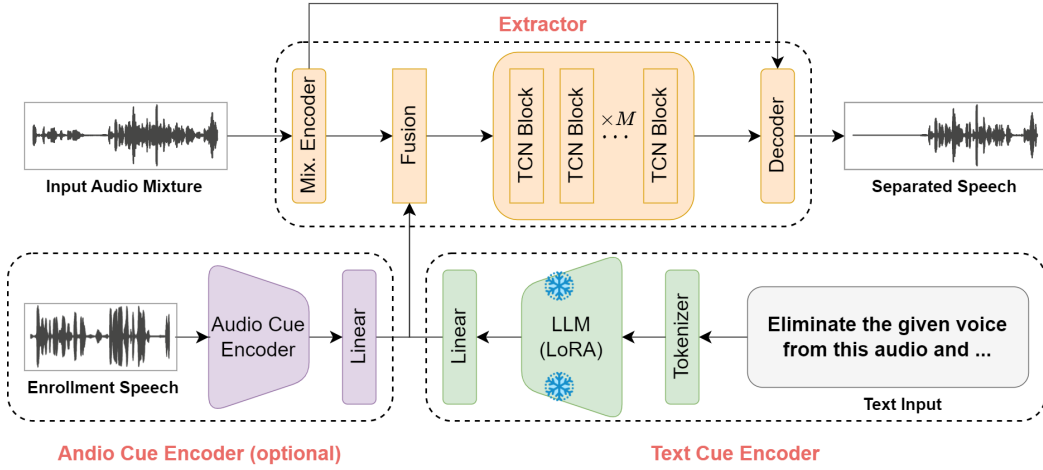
Extractor

Input Audio Mixture

Mix. Encoder

Fusion

TCN Block

TCN Block

$\times M$
$\cdots$

TCN Block

Decoder

Separated Speech

Enrollment Speech

Audio Cue Encoder

Linear

Linear

LLM (LoRA)

Tokenizer

Eliminate the given voice from this audio and ...

Text Input

Andio Cue Encoder (optional)

Text Cue Encoder